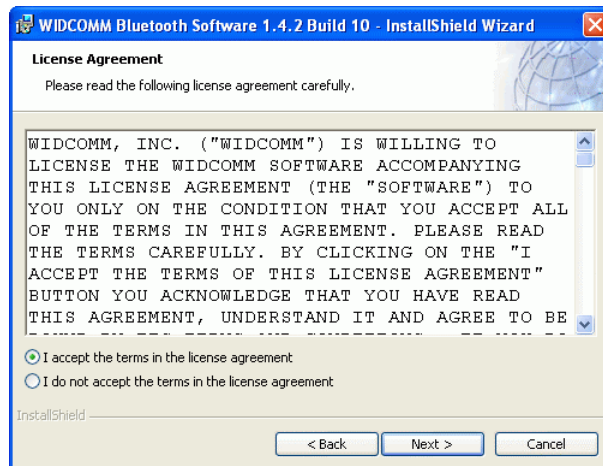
WIDCOMM Bluetooth Software 1.4.2 Build 10 - InstallShield Wizard

License Agreement

Please read the following license agreement carefully.

WIDCOMM, INC. ("WIDCOMM") IS WILLING TO LICENSE THE WIDCOMM SOFTWARE ACCOMPANYING THIS LICENSE AGREEMENT (THE "SOFTWARE") TO YOU ONLY ON THE CONDITION THAT YOU ACCEPT ALL OF THE TERMS IN THIS AGREEMENT. PLEASE READ THE TERMS CAREFULLY. BY CLICKING ON THE "I ACCEPT THE TERMS OF THIS LICENSE AGREEMENT" BUTTON YOU ACKNOWLEDGE THAT YOU HAVE READ THIS AGREEMENT, UNDERSTAND IT AND AGREE TO BE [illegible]

I accept the terms in the license agreement

I do not accept the terms in the license agreement

InstallShield

< Back

Next >

Cancel